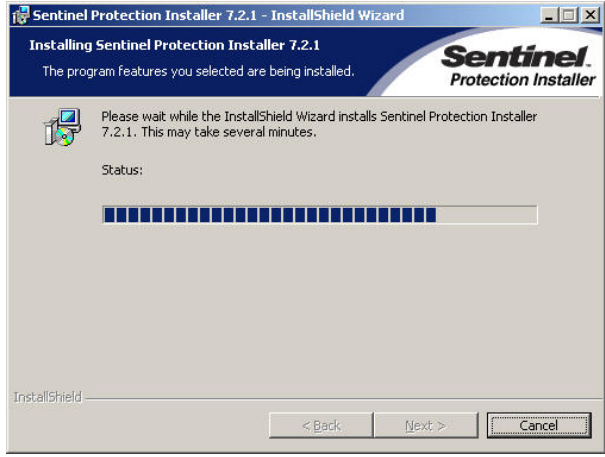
Sentinel Protection Installer 7.2.1 - InstallShield Wizard

Installing Sentinel Protection Installer 7.2.1

The program features you selected are being installed.

Sentinel
Protection Installer

Please wait while the InstallShield Wizard installs Sentinel Protection Installer 7.2.1. This may take several minutes.

Status:

InstallShield

< Back

Next >

Cancel